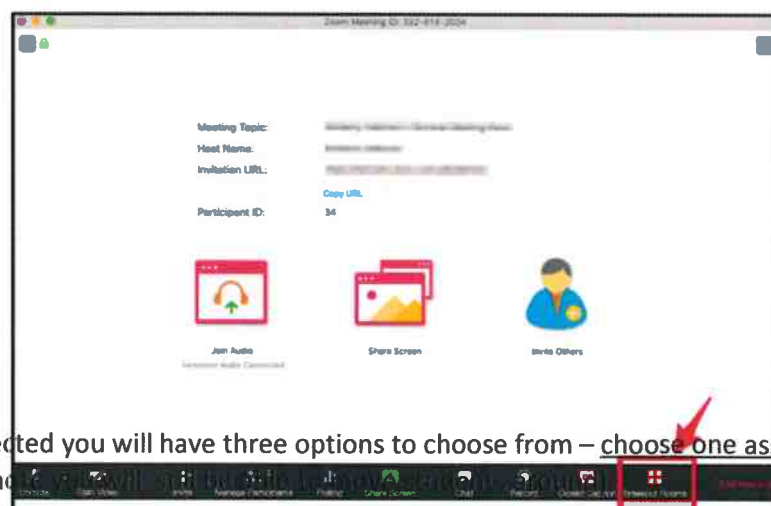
Zoom Meeting ID: 332-814-2034

Meeting Topic: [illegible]
Host Name: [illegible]
Invitation URL: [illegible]
Copy URL
Participant ID: 34

Join Audio
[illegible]
Share Screen
Invite Others

cted you will have three options to choose from – choose one as
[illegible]

Unmute
Start Video
Invite
Manage Participants
Polling
Share Screen
Chat
Record
Closed Caption
Breakout Rooms
End Meeting